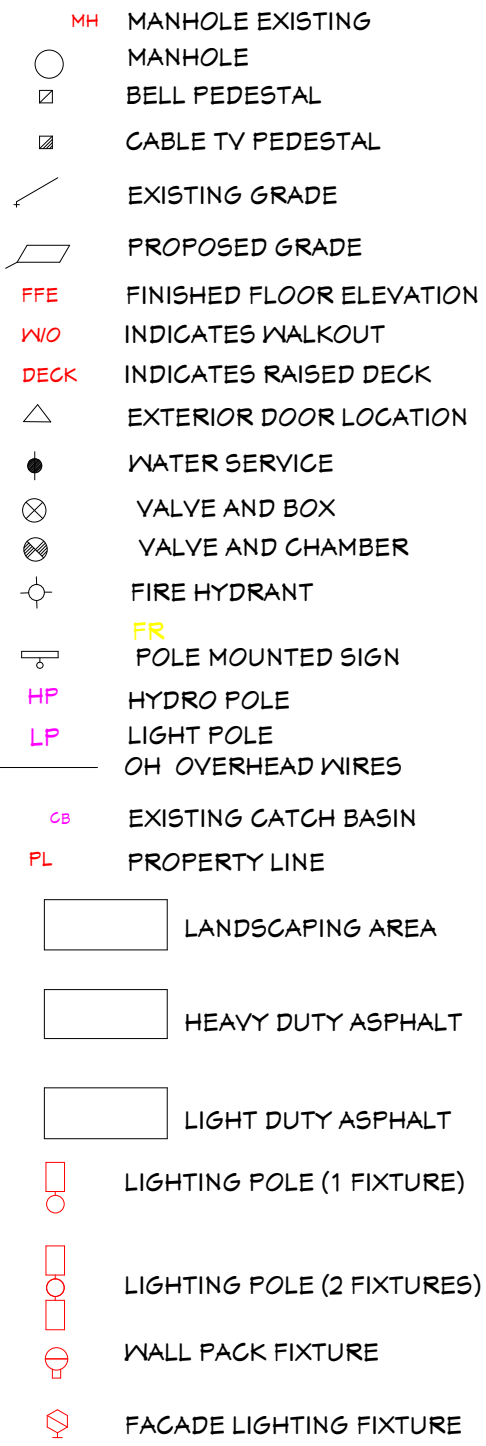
MH MANHOLE EXISTING
MANHOLE
BELL PEDESTAL
CABLE TV PEDESTAL
EXISTING GRADE
PROPOSED GRADE
FFE FINISHED FLOOR ELEVATION
W/O INDICATES WALKOUT
DECK INDICATES RAISED DECK
EXTERIOR DOOR LOCATION
WATER SERVICE
VALVE AND BOX
VALVE AND CHAMBER
FIRE HYDRANT
FR
POLE MOUNTED SIGN
HP HYDRO POLE
LP LIGHT POLE
OH OVERHEAD WIRES
CB EXISTING CATCH BASIN
PL PROPERTY LINE
LANDSCAPING AREA
HEAVY DUTY ASPHALT
LIGHT DUTY ASPHALT
LIGHTING POLE (1 FIXTURE)
LIGHTING POLE (2 FIXTURES)
WALL PACK FIXTURE
FACADE LIGHTING FIXTURE